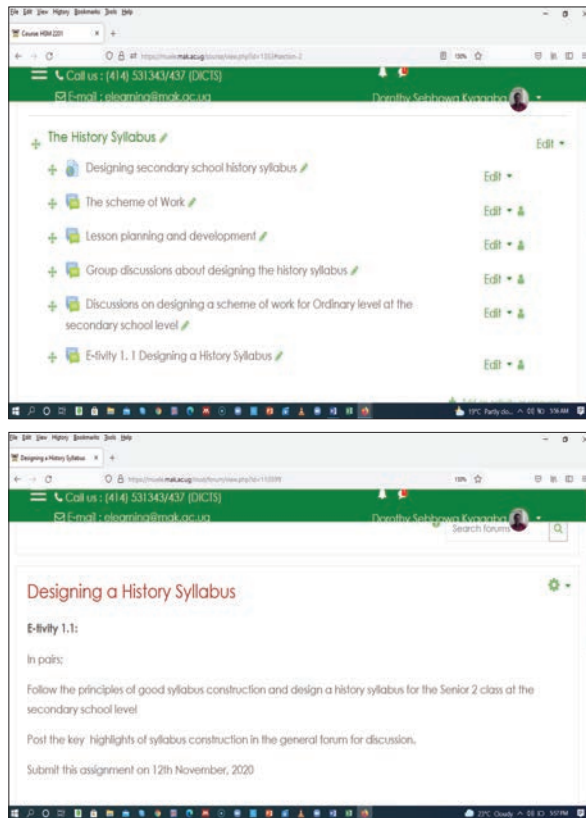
File Edit View History Bookmarks Tools Help

Course: HDM 2201

https://muele.mak.ac.ug/course/view.php?id=1353#section-2

Call us : (414) 531343/437 (DICTS)

E-mail : elearning@mak.ac.ug

Dorothy Sebbowa Kyaggaba

The History Syllabus

Edit

Designing secondary school history syllabus

Edit

The scheme of Work

Edit

Lesson planning and development

Edit

Group discussions about designing the history syllabus

Edit

Discussions on designing a scheme of work for Ordinary level at the secondary school level

Edit

E-tivity 1. 1 Designing a History Syllabus

Edit

19°C Partly clo... 5:16 AM

File Edit View History Bookmarks Tools Help

Designing a History Syllabus

https://muele.mak.ac.ug/mod/forum/view.php?id=110099

Call us : (414) 531343/437 (DICTS)

E-mail : elearning@mak.ac.ug

Dorothy Sebbowa Kyaggaba

Search forums

Designing a History Syllabus

E-tivity 1.1:

In pairs;

Follow the principles of good syllabus construction and design a history syllabus for the Senior 2 class at the secondary school level

Post the key highlights of syllabus construction in the general forum for discussion.

Submit this assignment on 12th November, 2020

23°C Cloudy 3:57 PM